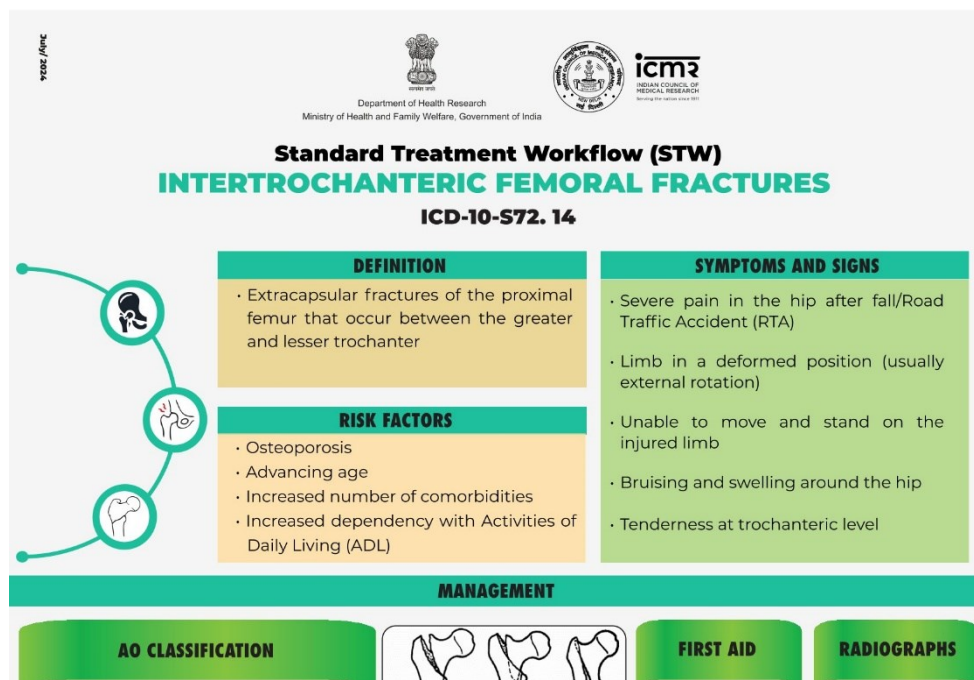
July/ 2024

Department of Health Research
Ministry of Health and Family Welfare, Government of India

icmr
INDIAN COUNCIL OF MEDICAL RESEARCH
Serving the nation since 1911

Standard Treatment Workflow (STW)
INTERTROCHANTERIC FEMORAL FRACTURES
ICD-10-S72. 14

DEFINITION

• Extracapsular fractures of the proximal femur that occur between the greater and lesser trochanter

RISK FACTORS

• Osteoporosis
• Advancing age
• Increased number of comorbidities
• Increased dependency with Activities of Daily Living (ADL)

SYMPTOMS AND SIGNS

• Severe pain in the hip after fall/Road Traffic Accident (RTA)

• Limb in a deformed position (usually external rotation)

• Unable to move and stand on the injured limb

• Bruising and swelling around the hip

• Tenderness at trochanteric level

MANAGEMENT

AO CLASSIFICATION

FIRST AID

RADIOGRAPHS